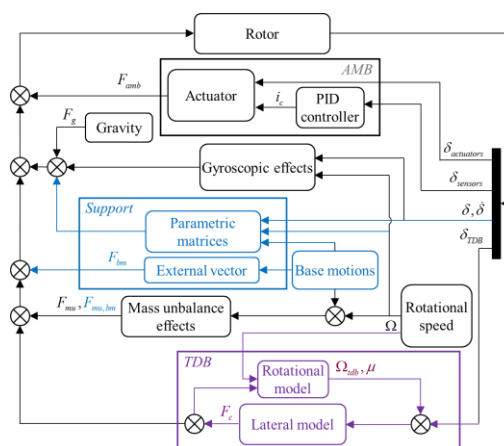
Rotor

AMB

$F_{amb}$

Actuator

$i_c$

PID controller

$F_g$

Gravity

Gyroscopic effects

$\delta_{actuators}$

$\delta_{sensors}$

Support

Parametric matrices

$\delta, \hat{\delta}$

$\delta_{TDB}$

$F_{bm}$

External vector

Base motions

$F_{mu}, F_{mu,bm}$

Mass unbalance effects

Rotational speed

$\Omega$

TDB

Rotational model

$\Omega_{tdb}, \mu$

$F_c$

Lateral model